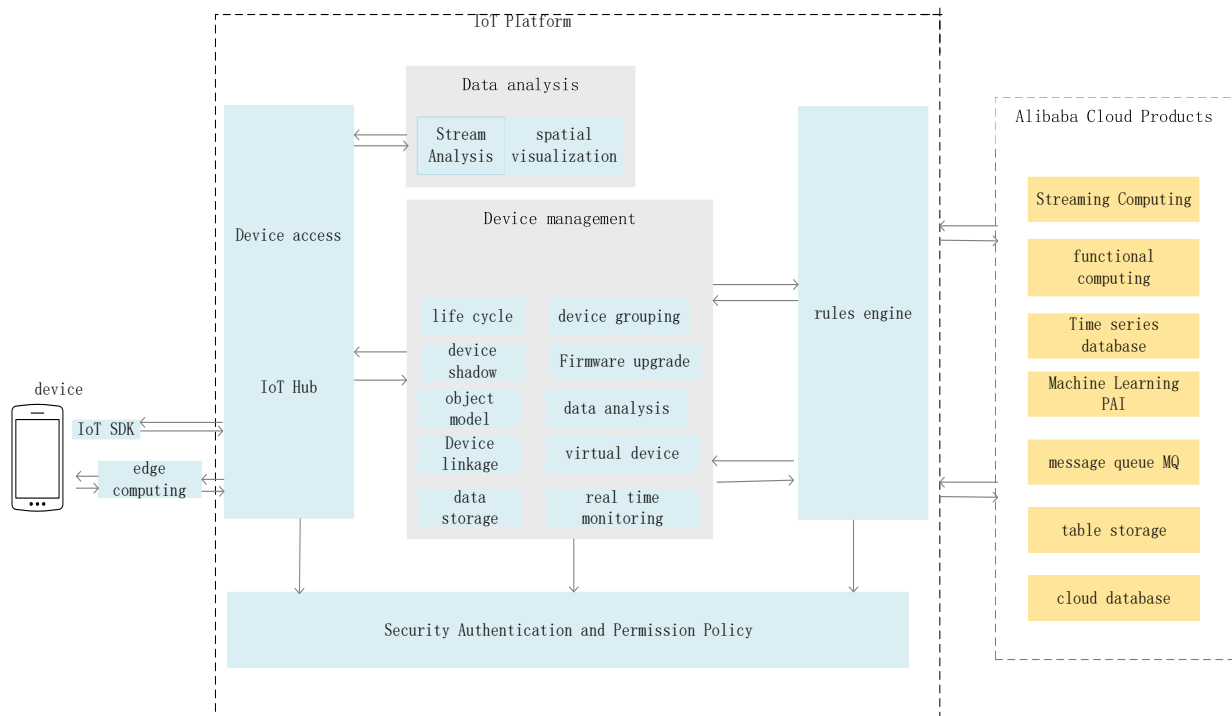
IoT Platform

Data analysis

Stream Analysis

spatial visualization

Device access

IoT Hub

Device management

life cycle

device grouping

device shadow

Firmware upgrade

object model

data analysis

Device linkage

virtual device

data storage

real time monitoring

rules engine

device

IoT SDK

edge computing

Security Authentication and Permission Policy

Alibaba Cloud Products

Streaming Computing

functional computing

Time series database

Machine Learning PAI

message queue MQ

table storage

cloud database